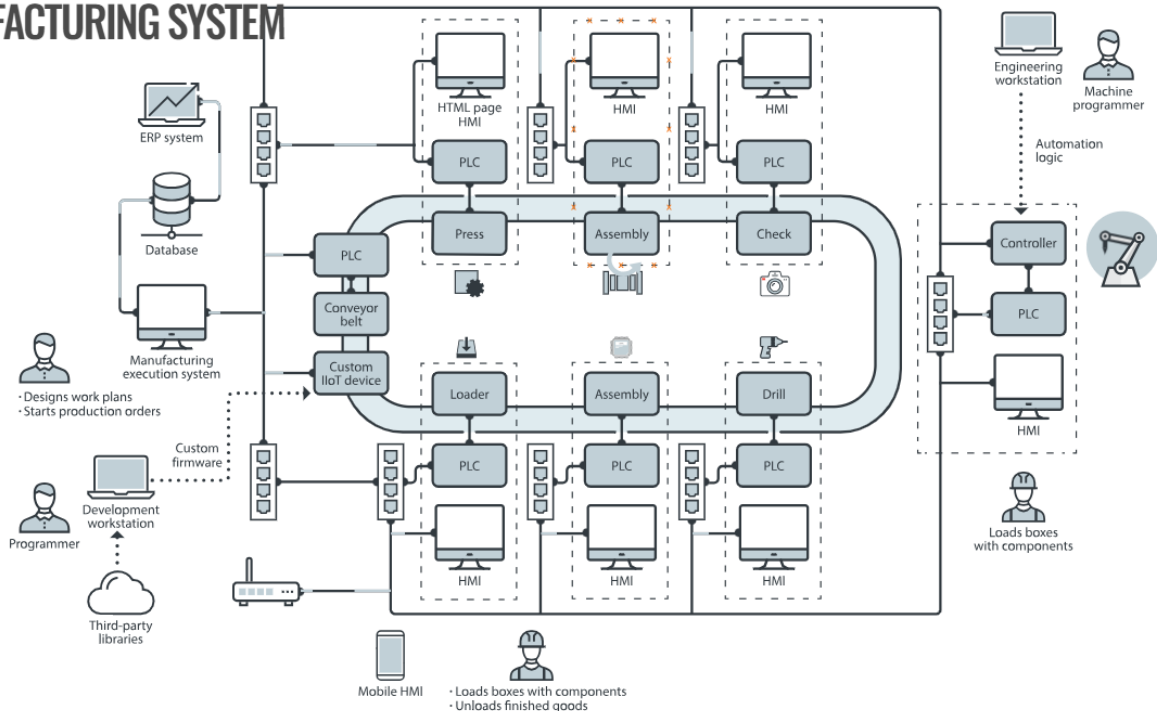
FACTURING SYSTEM

ERP system

Database

Manufacturing execution system

· Designs work plans
· Starts production orders

Custom firmware

Development workstation

Programmer

Third-party libraries

PLC

Conveyor belt

Custom IIoT device

HTML page HMI

PLC

Press

HMI

PLC

Assembly

HMI

PLC

Check

Loader

PLC

HMI

Assembly

PLC

HMI

Drill

PLC

HMI

Engineering workstation

Machine programmer

Automation logic

Controller

PLC

HMI

Loads boxes with components

Mobile HMI

· Loads boxes with components
· Unloads finished goods